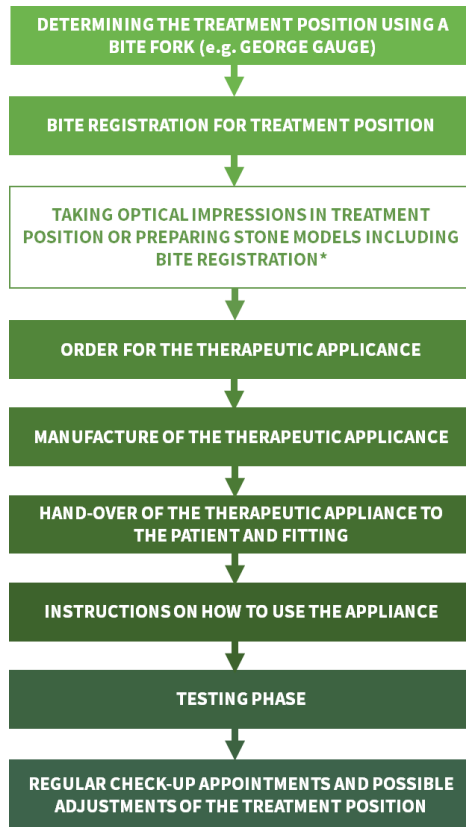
DETERMINING THE TREATMENT POSITION USING A BITE FORK (e.g. GEORGE GAUGE)

BITE REGISTRATION FOR TREATMENT POSITION

TAKING OPTICAL IMPRESSIONS IN TREATMENT POSITION OR PREPARING STONE MODELS INCLUDING BITE REGISTRATION*

ORDER FOR THE THERAPEUTIC APPLICANCE

MANUFACTURE OF THE THERAPEUTIC APPLICANCE

HAND-OVER OF THE THERAPEUTIC APPLIANCE TO THE PATIENT AND FITTING

INSTRUCTIONS ON HOW TO USE THE APPLIANCE

TESTING PHASE

REGULAR CHECK-UP APPOINTMENTS AND POSSIBLE ADJUSTMENTS OF THE TREATMENT POSITION